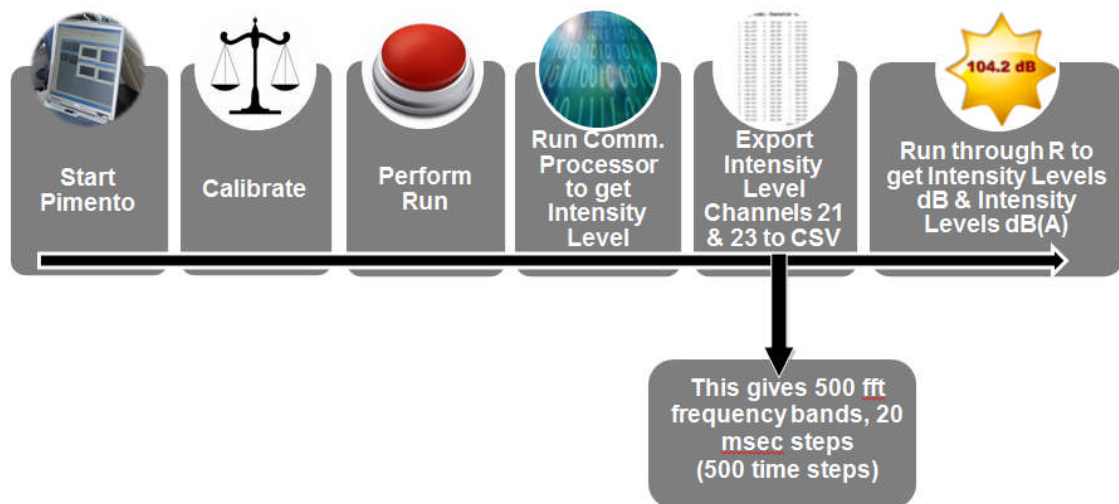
Start Pimento

Calibrate

Perform Run

Run Comm. Processor to get Intensity Level

Export Intensity Level Channels 21 & 23 to CSV

104.2 dB

Run through R to get Intensity Levels dB & Intensity Levels dB(A)

This gives 500 fft frequency bands, 20 msec steps (500 time steps)